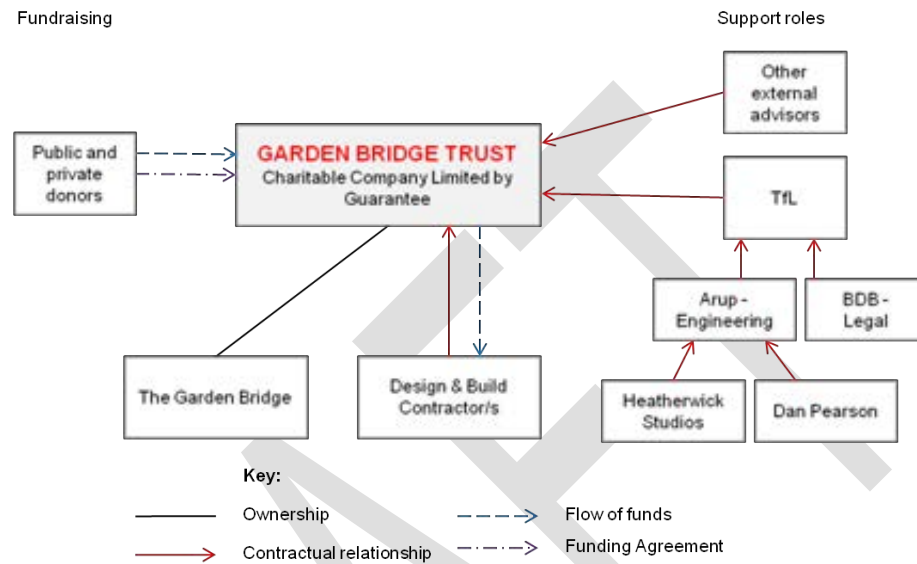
Fundraising

Support roles

Public and private donors

GARDEN BRIDGE TRUST
Charitable Company Limited by Guarantee

Other external advisors

TfL

Arup - Engineering

BDB - Legal

Heatherwick Studios

Dan Pearson

The Garden Bridge

Design & Build Contractor/s

Key:

Ownership

Contractual relationship

Flow of funds

Funding Agreement